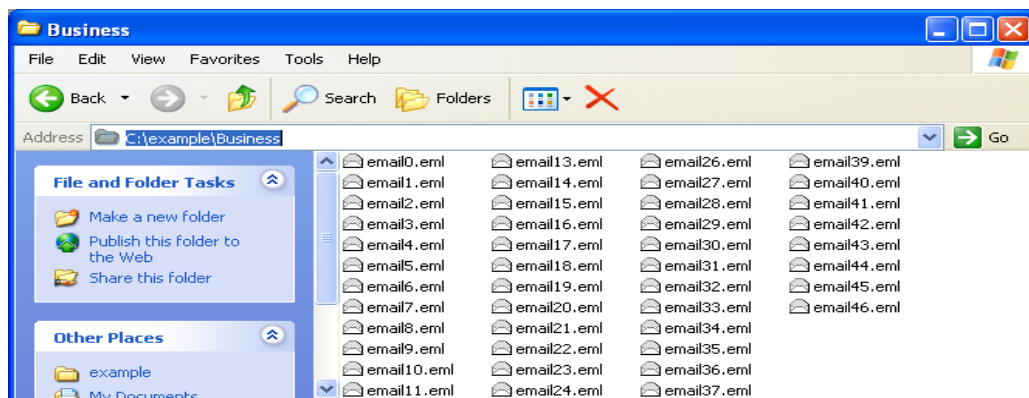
Business

File Edit View Favorites Tools Help

Back Search Folders

Address C:\example\Business Go

File and Folder Tasks

Make a new folder
Publish this folder to the Web
Share this folder

Other Places

example
My Documents

email0.eml
email1.eml
email2.eml
email3.eml
email4.eml
email5.eml
email6.eml
email7.eml
email8.eml
email9.eml
email10.eml
email11.eml
email13.eml
email14.eml
email15.eml
email16.eml
email17.eml
email18.eml
email19.eml
email20.eml
email21.eml
email22.eml
email23.eml
email24.eml
email26.eml
email27.eml
email28.eml
email29.eml
email30.eml
email31.eml
email32.eml
email33.eml
email34.eml
email35.eml
email36.eml
email37.eml
email39.eml
email40.eml
email41.eml
email42.eml
email43.eml
email44.eml
email45.eml
email46.eml